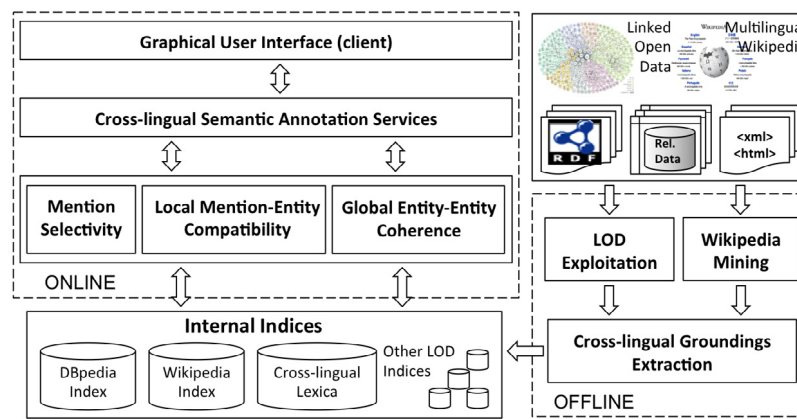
Graphical User Interface (client)

Cross-lingual Semantic Annotation Services

Mention Selectivity

Local Mention-Entity Compatibility

Global Entity-Entity Coherence

ONLINE

Internal Indices

DBpedia Index

Wikipedia Index

Cross-lingual Lexica

Other LOD Indices

Linked Open Data

Multilingua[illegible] Wikipedi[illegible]

RDF

Rel. Data

<xml> <html>

LOD Exploitation

Wikipedia Mining

Cross-lingual Groundings Extraction

OFFLINE